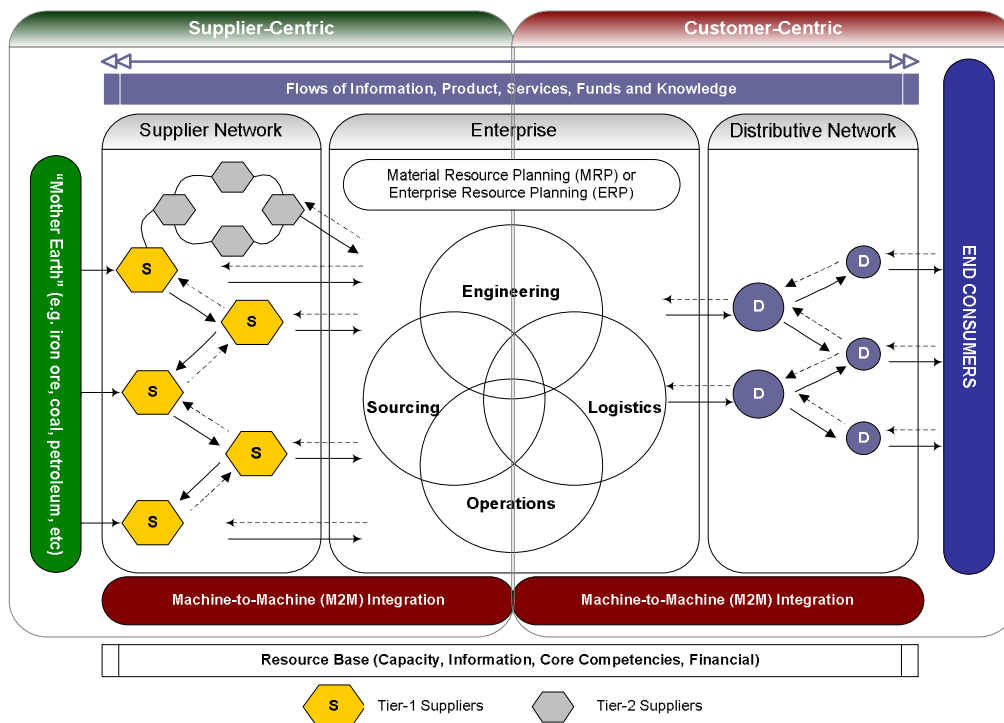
Supplier-Centric

Customer-Centric

Flows of Information, Product, Services, Funds and Knowledge

Supplier Network

Enterprise

Distributive Network

"Mother Earth" (e.g. iron ore, coal, petroleum, etc)

Material Resource Planning (MRP) or Enterprise Resource Planning (ERP)

S

S

S

S

S

Engineering

Sourcing

Logistics

Operations

D

D

D

D

D

END CONSUMERS

Machine-to-Machine (M2M) Integration

Machine-to-Machine (M2M) Integration

Resource Base (Capacity, Information, Core Competencies, Financial)

S Tier-1 Suppliers

Tier-2 Suppliers